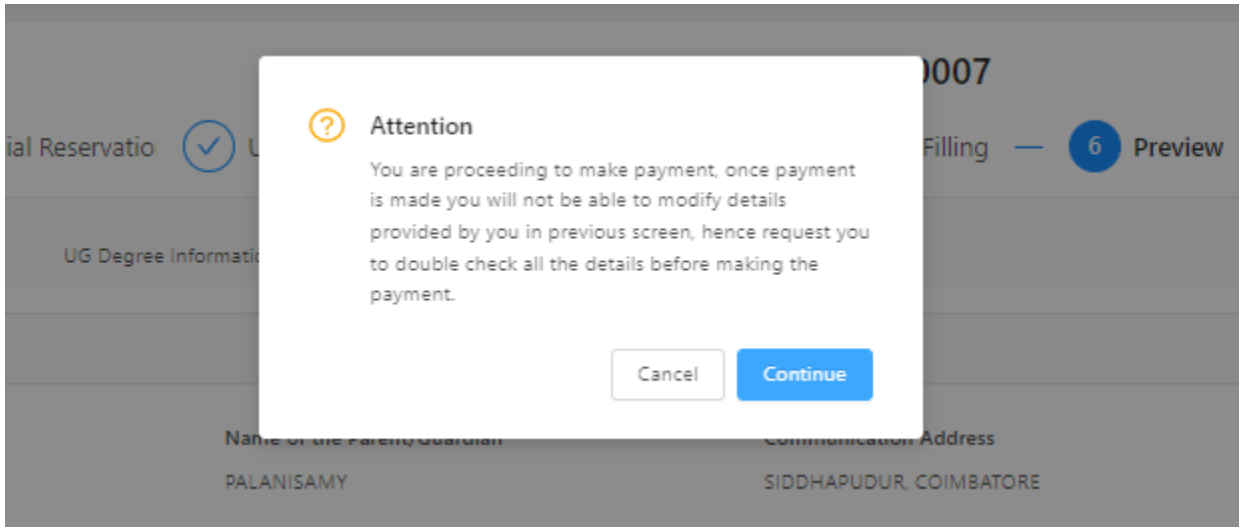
ial Reservatio U 0007 Filling 6 Preview

UG Degree Informati

Attention

You are proceeding to make payment, once payment is made you will not be able to modify details provided by you in previous screen, hence request you to double check all the details before making the payment.

Cancel Continue

Name of the Parent/Guardian
PALANISAMY

Communication Address
SIDDHAPUDUR, COIMBATORE